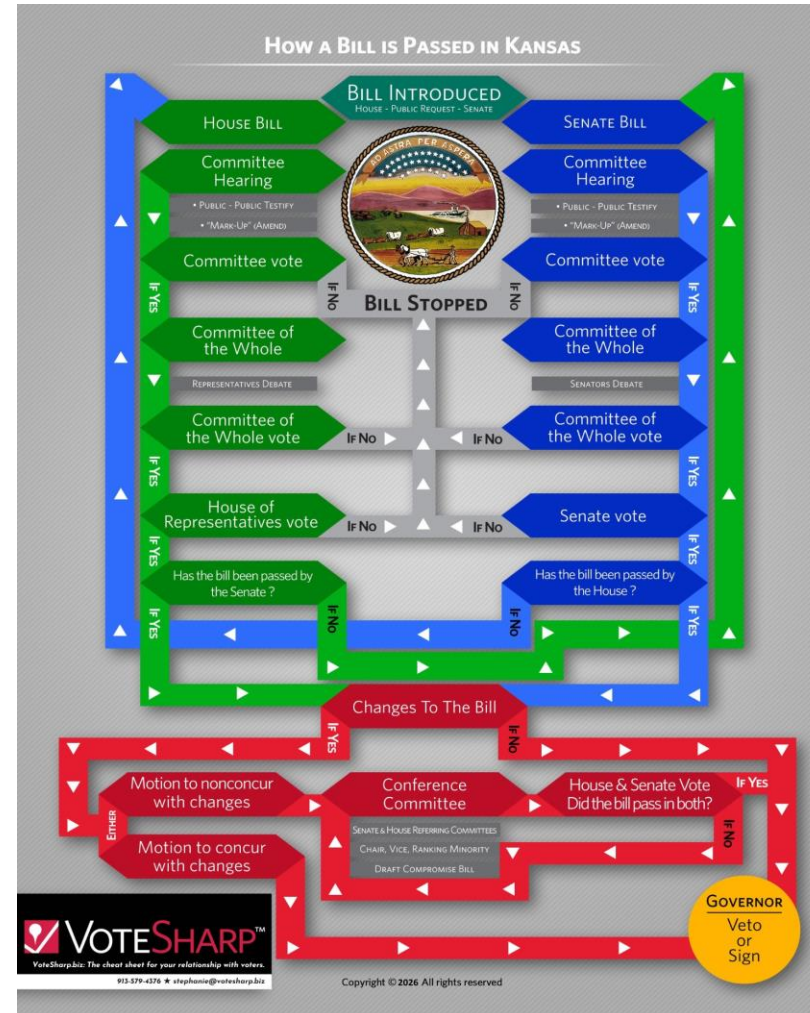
How a Bill is Passed in Kansas

Bill Introduced
House - Public Request - Senate

House Bill

Senate Bill

AD ASTRA PER ASPERA

Committee Hearing
• Public - Public Testify
• "Mark-Up" (Amend)

Committee Hearing
• Public - Public Testify
• "Mark-Up" (Amend)

Committee vote

Committee vote

If No

Bill Stopped

If No

If Yes

If Yes

Committee of the Whole
Representatives Debate

Committee of the Whole
Senators Debate

Committee of the Whole vote

If No

If No

Committee of the Whole vote

If Yes

If Yes

House of Representatives vote

If No

If No

Senate vote

If Yes

If Yes

Has the bill been passed by the Senate ?

If No

If No

Has the bill been passed by the House ?

If Yes

If Yes

Changes To The Bill

If Yes

If No

Motion to nonconcur with changes

Either

Motion to concur with changes

Conference Committee
Senate & House Referring Committees
Chair, Vice, Ranking Minority
Draft Compromise Bill

House & Senate Vote Did the bill pass in both?

If Yes

If No

Governor
Veto or Sign

VoteSharp™
VoteSharp.biz: The cheat sheet for your relationship with voters.
913-579-4376 ★ stephanie@votesharp.biz

Copyright © 2026 All rights reserved